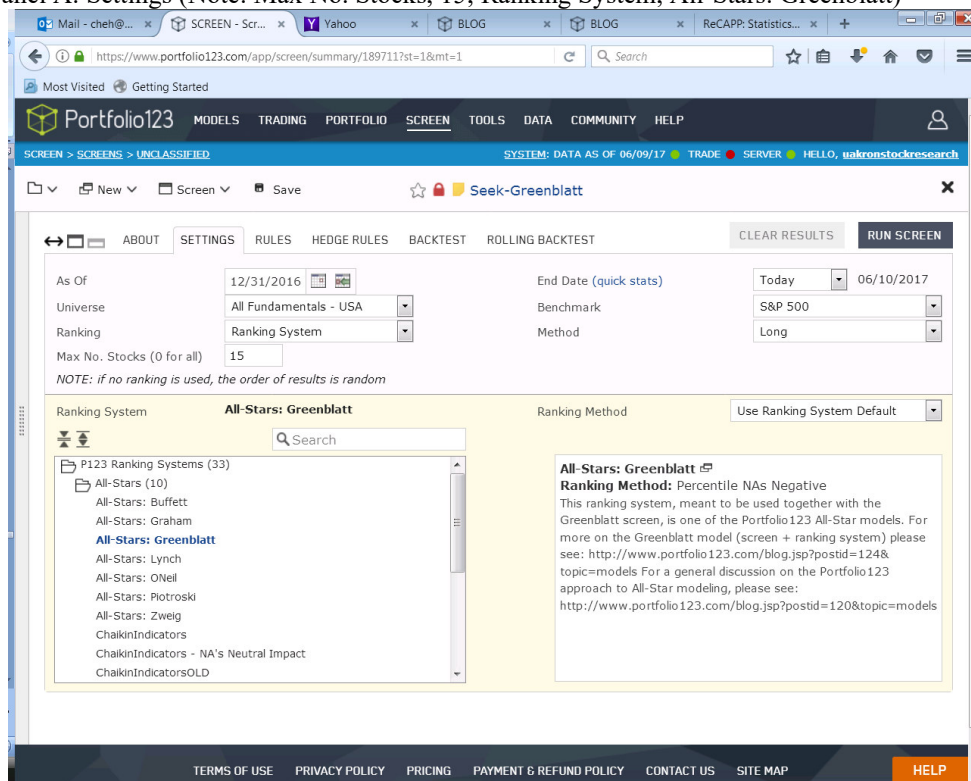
anel A: Settings (Note: Max No. Stocks, 15; Ranking System, All-Stars: Greenblatt)

Mail - cheh@... × SCREEN - Scr... × Yahoo × BLOG × BLOG × ReCAPP: Statistics... × +

https://www.portfolio123.com/app/screen/summary/189711?st=1&mt=1 Search

Most Visited Getting Started

Portfolio123 MODELS TRADING PORTFOLIO SCREEN TOOLS DATA COMMUNITY HELP

SCREEN > SCREENS > UNCLASSIFIED SYSTEM: DATA AS OF 06/09/17 TRADE SERVER HELLO, uakronstockresearch

New Screen Save Seek-Greenblatt

ABOUT SETTINGS RULES HEDGE RULES BACKTEST ROLLING BACKTEST CLEAR RESULTS RUN SCREEN

As Of 12/31/2016
Universe All Fundamentals - USA
Ranking Ranking System
Max No. Stocks (0 for all) 15
NOTE: if no ranking is used, the order of results is random

End Date (quick stats) Today 06/10/2017
Benchmark S&P 500
Method Long

Ranking System All-Stars: Greenblatt Ranking Method Use Ranking System Default

Search

P123 Ranking Systems (33)
All-Stars (10)
All-Stars: Buffett
All-Stars: Graham
All-Stars: Greenblatt
All-Stars: Lynch
All-Stars: ONeil
All-Stars: Piotroski
All-Stars: Zweig
ChaikinIndicators
ChaikinIndicators - NA's Neutral Impact
ChaikinIndicatorsOLD

All-Stars: Greenblatt
Ranking Method: Percentile NAs Negative
This ranking system, meant to be used together with the Greenblatt screen, is one of the Portfolio123 All-Star models. For more on the Greenblatt model (screen + ranking system) please see: http://www.portfolio123.com/blog.jsp?postid=124&topic=models For a general discussion on the Portfolio123 approach to All-Star modeling, please see: http://www.portfolio123.com/blog.jsp?postid=120&topic=models

TERMS OF USE PRIVACY POLICY PRICING PAYMENT & REFUND POLICY CONTACT US SITE MAP HELP